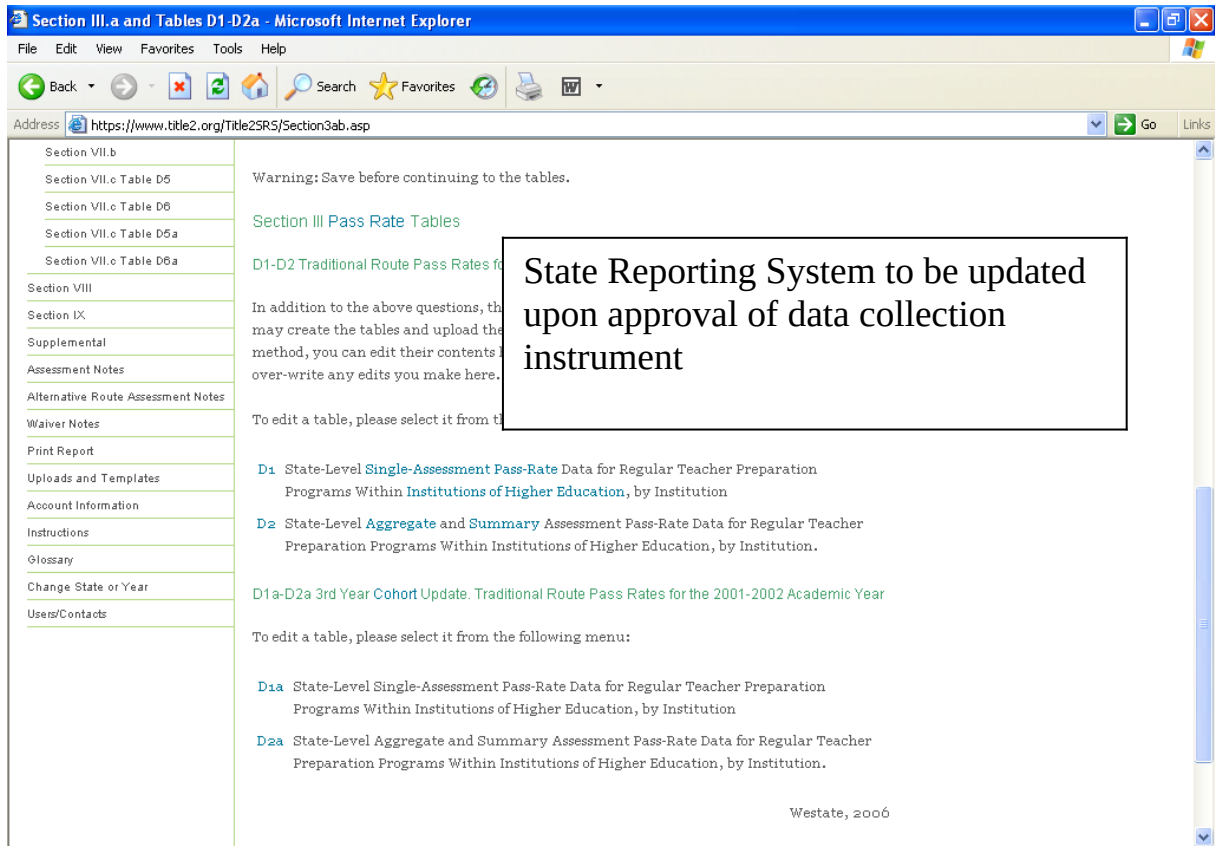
Section III.a and Tables D1-D2a - Microsoft Internet Explorer

File Edit View Favorites Tools Help

Back Search Favorites

Address https://www.title2.org/Title2SRS/Section3ab.asp Go Links

Section VII.b
Section VII.c Table D5
Section VII.c Table D6
Section VII.c Table D5a
Section VII.c Table D6a
Section VIII
Section IX
Supplemental
Assessment Notes
Alternative Route Assessment Notes
Waiver Notes
Print Report
Uploads and Templates
Account Information
Instructions
Glossary
Change State or Year
Users/Contacts

Warning: Save before continuing to the tables.

Section III Pass Rate Tables

D1-D2 Traditional Route Pass Rates fo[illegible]

In addition to the above questions, th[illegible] may create the tables and upload the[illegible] method, you can edit their contents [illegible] over-write any edits you make here.

To edit a table, please select it from th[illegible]

State Reporting System to be updated upon approval of data collection instrument

D1 State-Level Single-Assessment Pass-Rate Data for Regular Teacher Preparation Programs Within Institutions of Higher Education, by Institution

D2 State-Level Aggregate and Summary Assessment Pass-Rate Data for Regular Teacher Preparation Programs Within Institutions of Higher Education, by Institution.

D1a-D2a 3rd Year Cohort Update. Traditional Route Pass Rates for the 2001-2002 Academic Year

To edit a table, please select it from the following menu:

D1a State-Level Single-Assessment Pass-Rate Data for Regular Teacher Preparation Programs Within Institutions of Higher Education, by Institution

D2a State-Level Aggregate and Summary Assessment Pass-Rate Data for Regular Teacher Preparation Programs Within Institutions of Higher Education, by Institution.

Westate, 2006